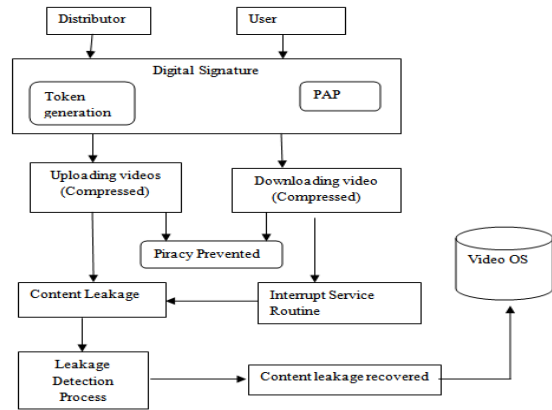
Distributor

User

Digital Signature

Token generation

PAP

Uploading videos (Compressed)

Downloading video (Compressed)

Piracy Prevented

Video OS

Content Leakage

Interrupt Service Routine

Leakage Detection Process

Content leakage recovered